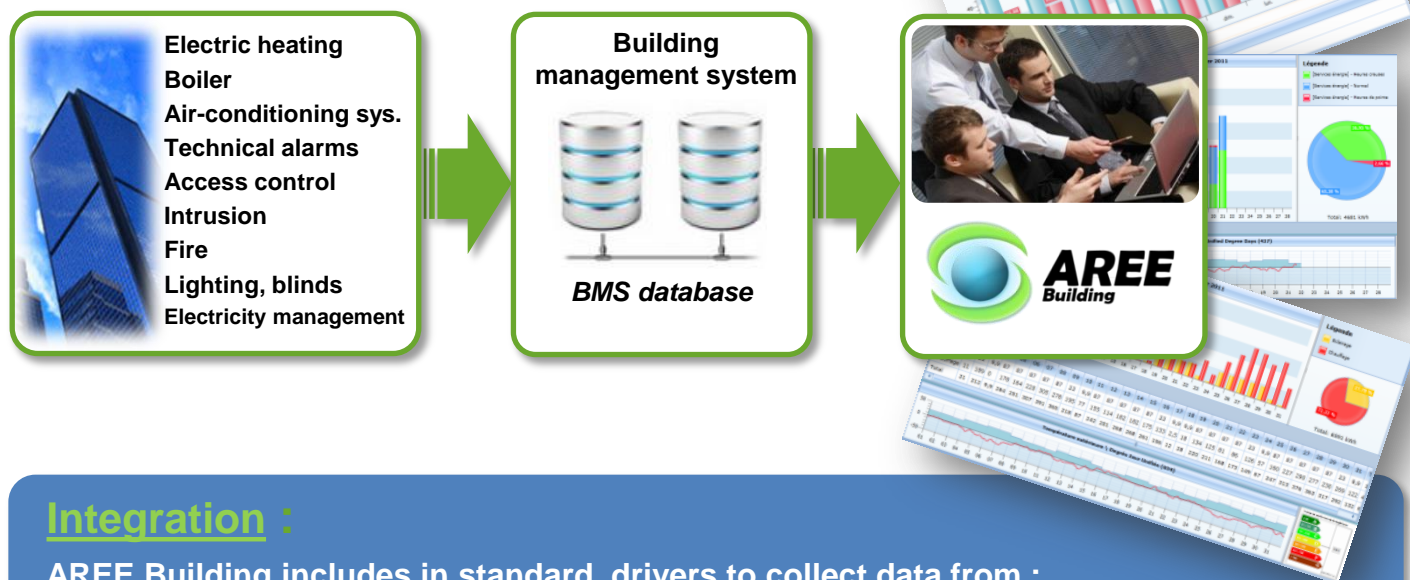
Electric heating
Boiler
Air-conditioning sys.
Technical alarms
Access control
Intrusion
Fire
Lighting, blinds
Electricity management

Building management system

BMS database

AREE Building

Légende

Légende

Integration :

AREE Building includes in standard, drivers to collect data from :